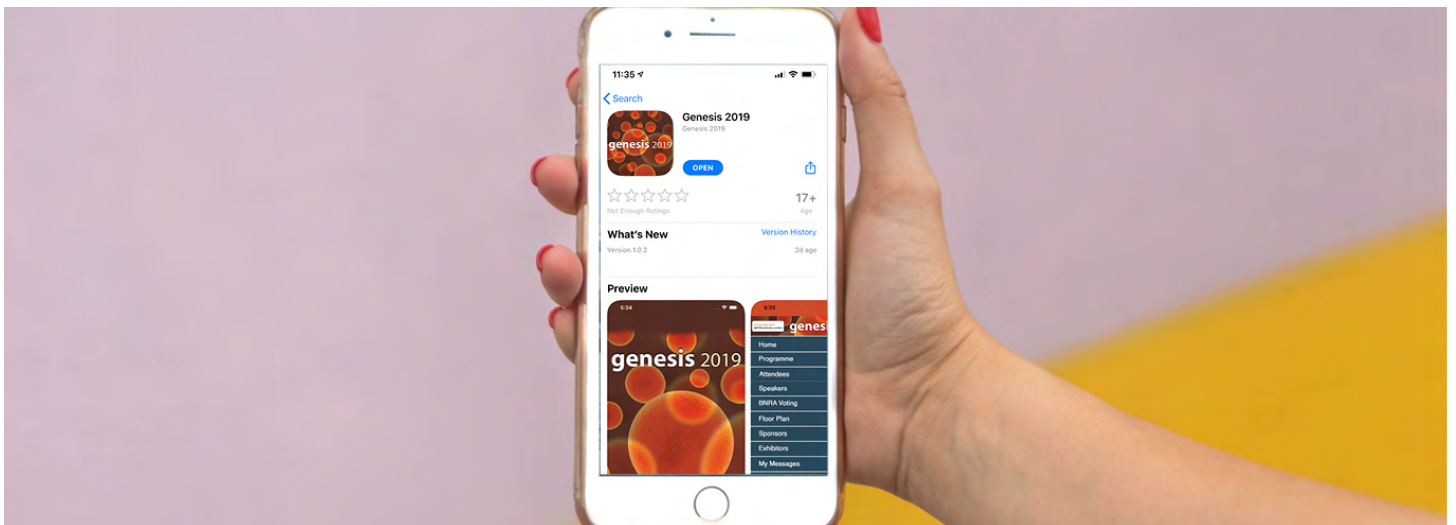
11:35

Search

genesis 2019

Genesis 2019

Genesis 2019

OPEN

Not Enough Ratings

17+

Age

What's New

Version History

Version 1.0.2

2d ago

Preview

9:34

genesis 2019

9:35

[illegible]

genes

Home

Programme

Attendees

Speakers

BNRA Voting

Floor Plan

Sponsors

Exhibitors

My Messages